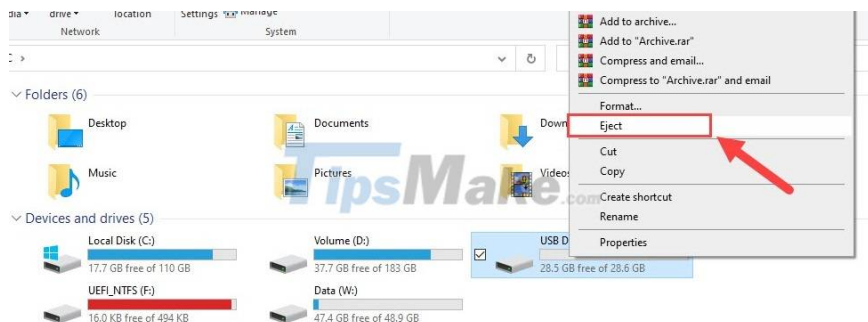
dia ▾ drive ▾ location Settings Manage
Network System

C ›

Folders (6)

Desktop
Documents
Down
Music
Pictures
Videos

Devices and drives (5)

Local Disk (C:)
17.7 GB free of 110 GB
Volume (D:)
37.7 GB free of 183 GB
USB D
28.5 GB free of 28.6 GB
UEFI_NTFS (F:)
16.0 KB free of 494 KB
Data (W:)
47.4 GB free of 48.9 GB

Add to archive...
Add to "Archive.rar"
Compress and email...
Compress to "Archive.rar" and email
Format...
Eject
Cut
Copy
Create shortcut
Rename
Properties

TipsMake